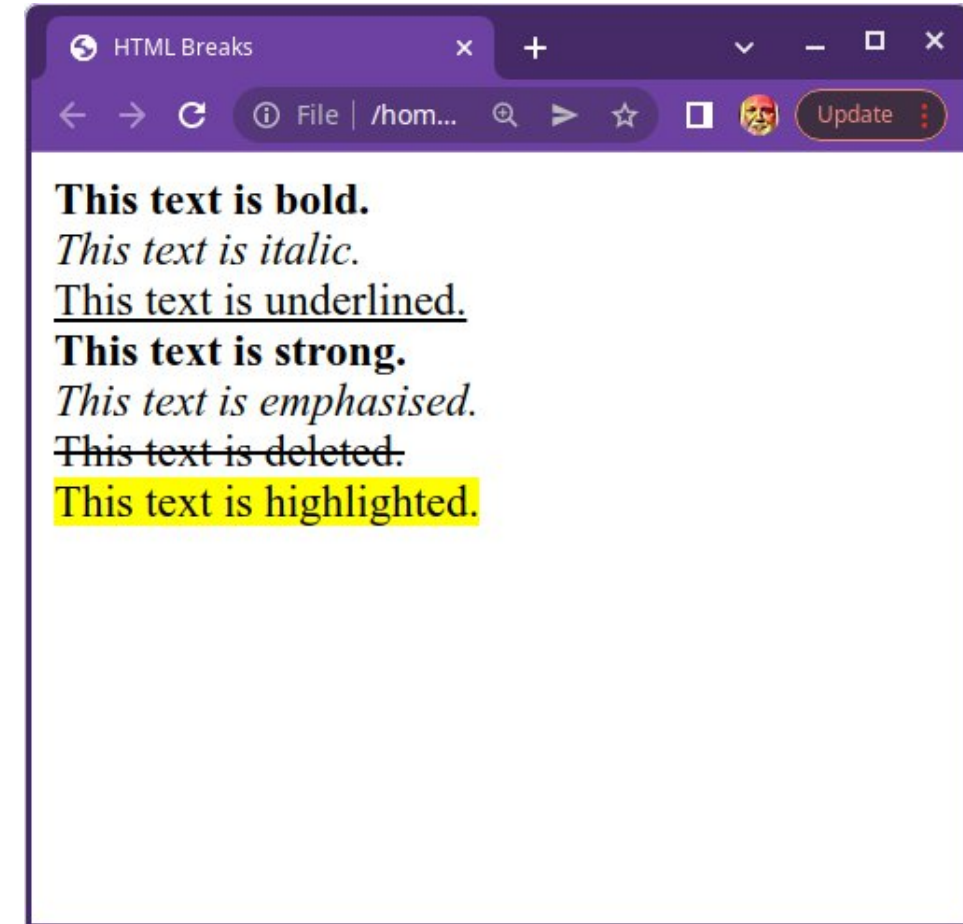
HTML Breaks ×
+

File | /hom...

Update

**This text is bold.**
*This text is italic.*
This text is underlined.
**This text is strong.**
*This text is emphasised.*
~~This text is deleted.~~
This text is highlighted.